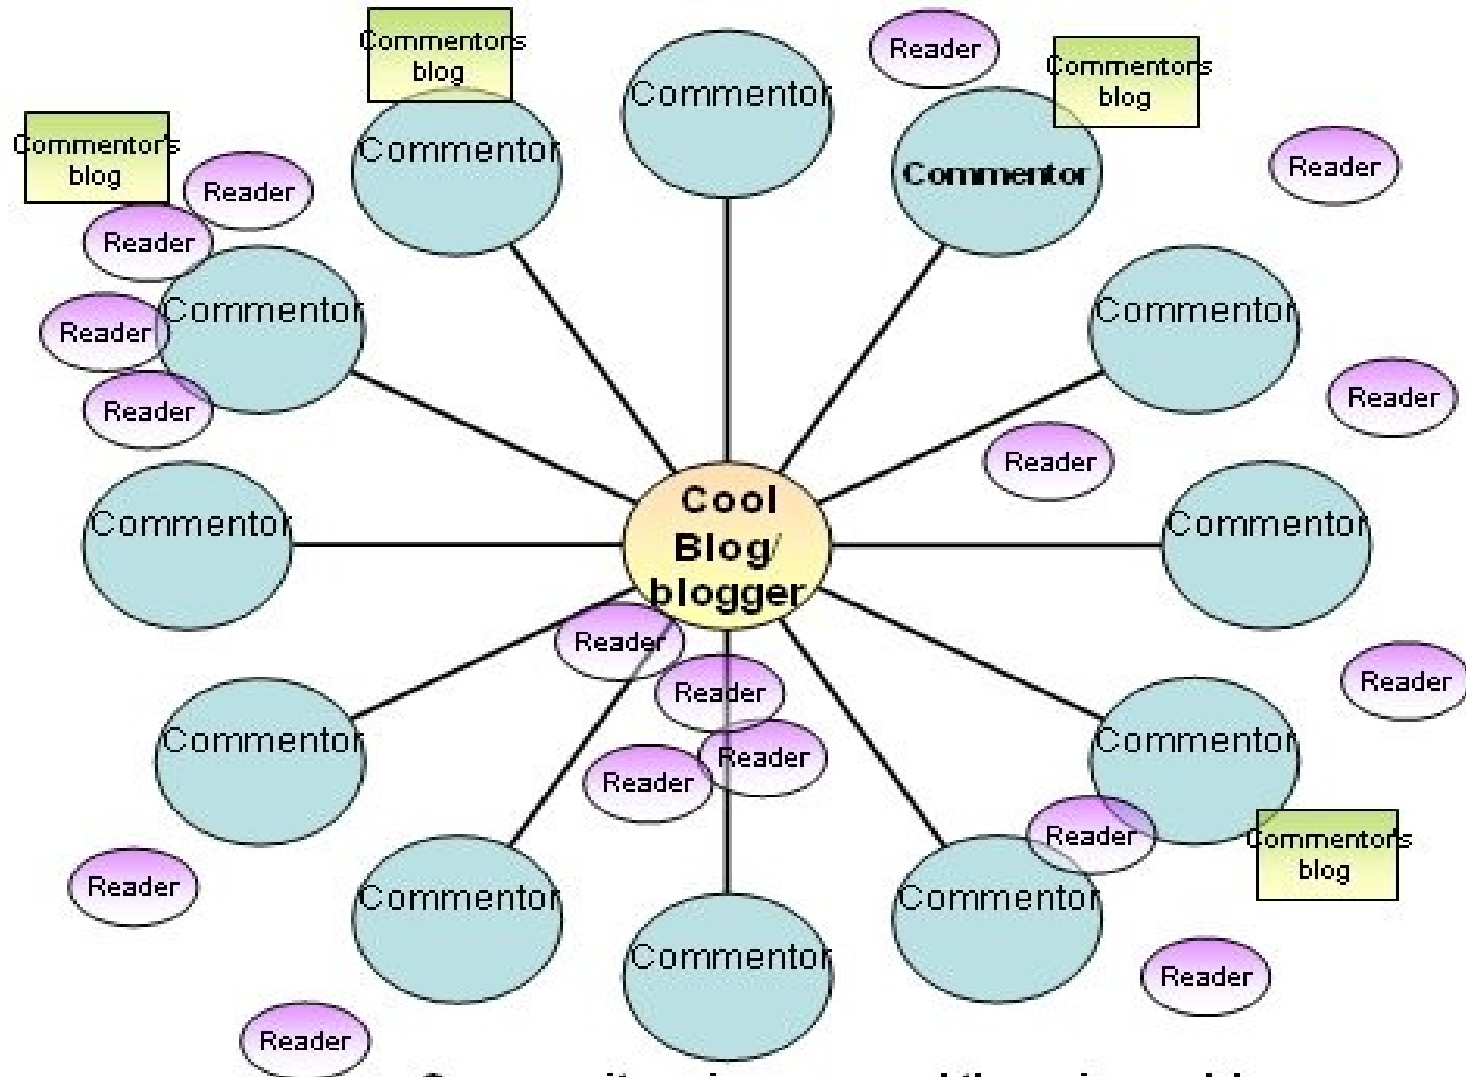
Commentors blog

Reader

Commentors blog

Commentor

Commentor

Commentor's blog

Reader

Reader

Reader

Commentor

Reader

Commentor

Reader

Reader

Commentor

Commentor

Cool Blog/ blogger

Commentor

Reader

Reader

Reader

Commentor

Reader

Reader

Commentor

Reader

Commentors blog

Reader

Commentor

Commentor

Commentor

Reader

Reader

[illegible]